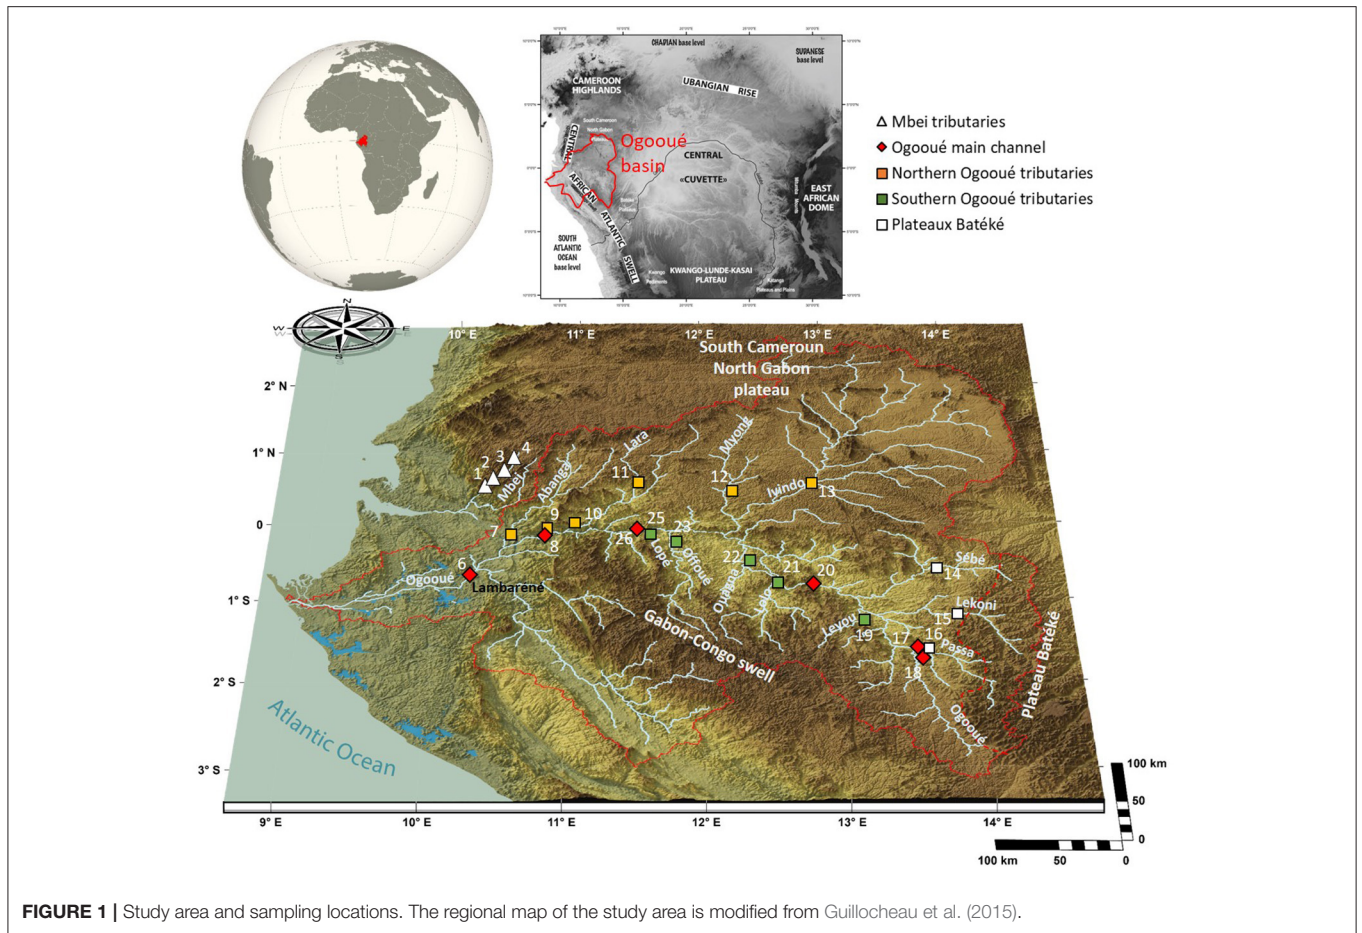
CHADIAN base level
SUDANESE base level
CAMEROON HIGHLANDS
UBANGIAN RISE
South Cameroon North Gabon
CENTRAL
Ogooué basin
CENTRAL «CUVETTE»
AFRICAN
ATLANTIC
SWELL
EAST AFRICAN DOME
SOUTH ATLANTIC OCEAN base level
KWANGO-LUNDE-KASAI PLATEAU

△ Mbei tributaries
◆ Ogooué main channel
■ Northern Ogooué tributaries
■ Southern Ogooué tributaries
□ Plateaux Batéké

N
W
E
S

10° E 11° E 12° E 13° E 14° E
2° N
1° N
0
1° S
2° S
3° S

South Cameroun North Gabon plateau
Lara
Mvoung
Abanga
Mbei
Ivindo
Offoué
Lopé
Ogooué
Okano
Lolo
Sébé
Lekoni
Leyou
Passa
Ogooué
Lambaréné
Gabon-Congo swell
Plateau Batéké
Atlantic Ocean

1 2 3 4 6 7 8 9 10 11 12 13 14 15 16 17 18 19 20 21 22 23 25 26

9° E 10° E 11° E 12° E 13° E 14° E

100 km
50
0
100 km 50 0

FIGURE 1 | Study area and sampling locations. The regional map of the study area is modified from Guillocheau et al. (2015).